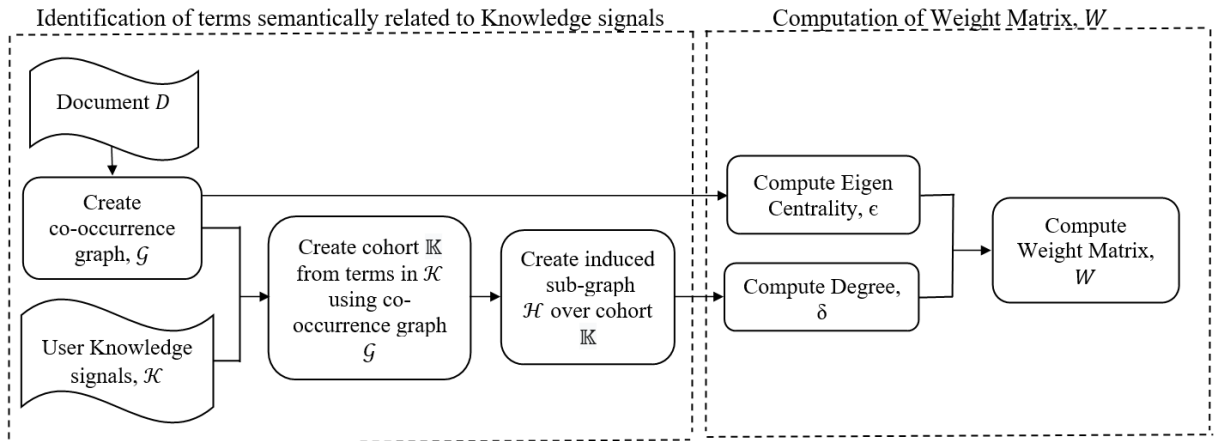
Identification of terms semantically related to Knowledge signals

Computation of Weight Matrix, $W$

Document $D$

Create co-occurrence graph, $\mathcal{G}$

User Knowledge signals, $\mathcal{K}$

Create cohort $\mathbb{K}$ from terms in $\mathcal{K}$ using co-occurrence graph $\mathcal{G}$

Create induced sub-graph $\mathcal{H}$ over cohort $\mathbb{K}$

Compute Eigen Centrality, $\epsilon$

Compute Degree, $\delta$

Compute Weight Matrix, $W$